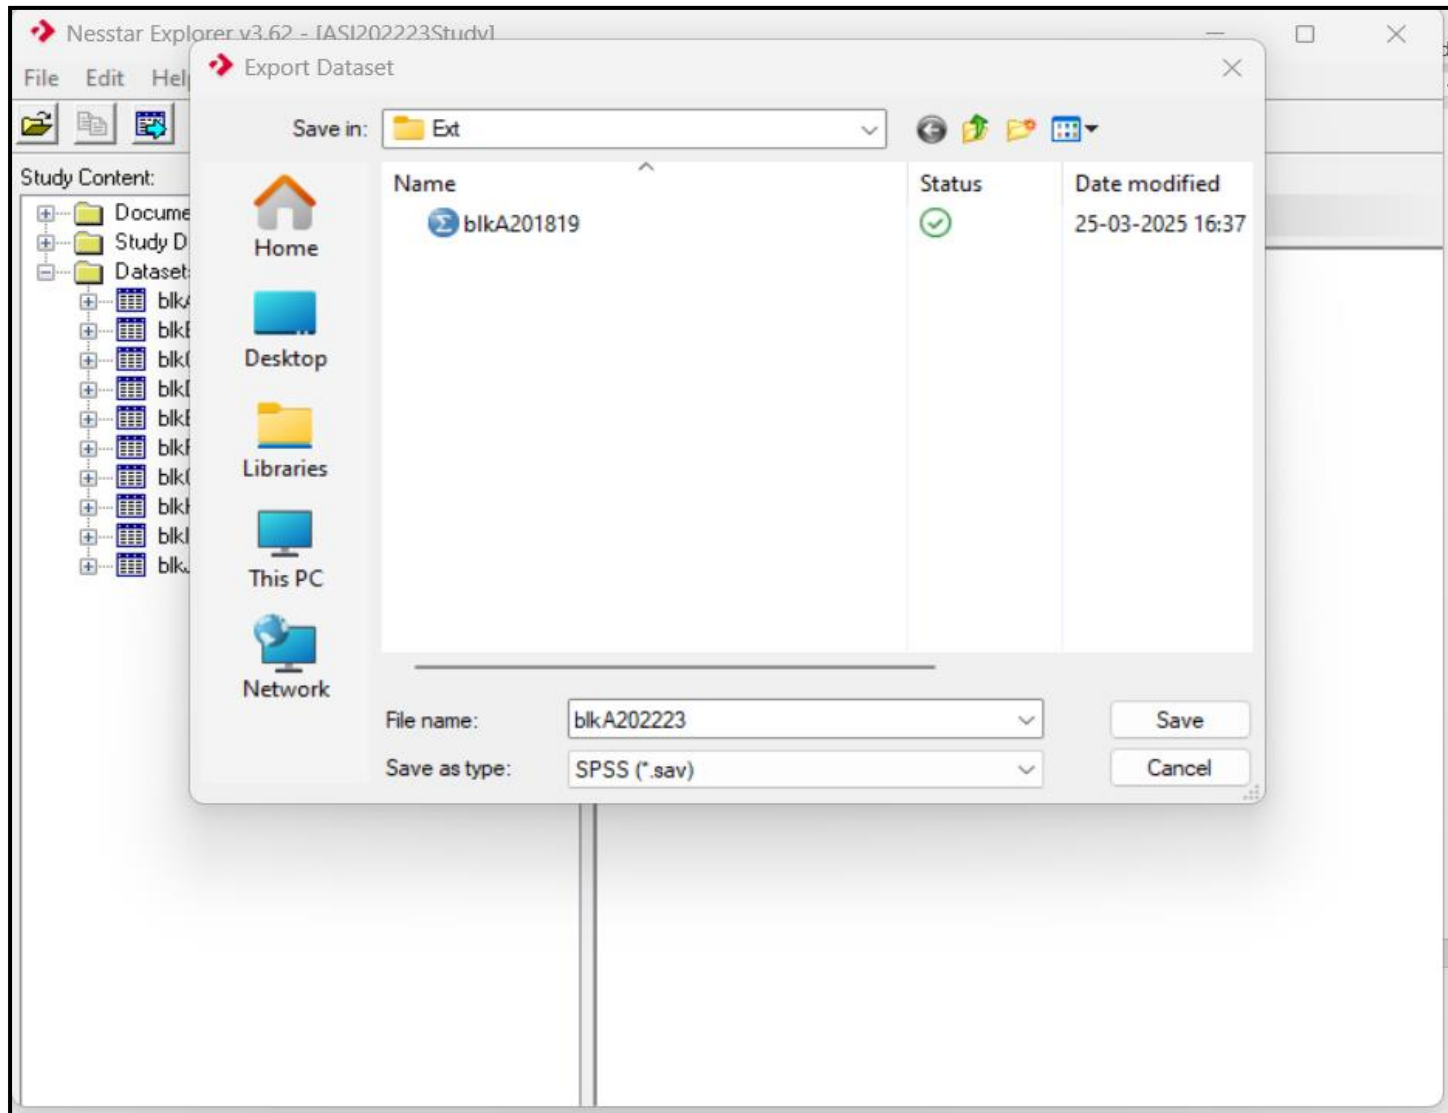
Nesstar Explorer v3.62 - [ASI202223Study]

File Edit Help

Study Content:

Docume
Study D
Dataset
blk
blk
blk
blk
blk
blk
blk
blk
blk
blk

Export Dataset

Save in: Ext

Home
Desktop
Libraries
This PC
Network

| Name | Status | Date modified |
|---|---|---|
| blkA201819 | | 25-03-2025 16:37 |

File name: blkA202223

Save as type: SPSS (*.sav)

Save

Cancel